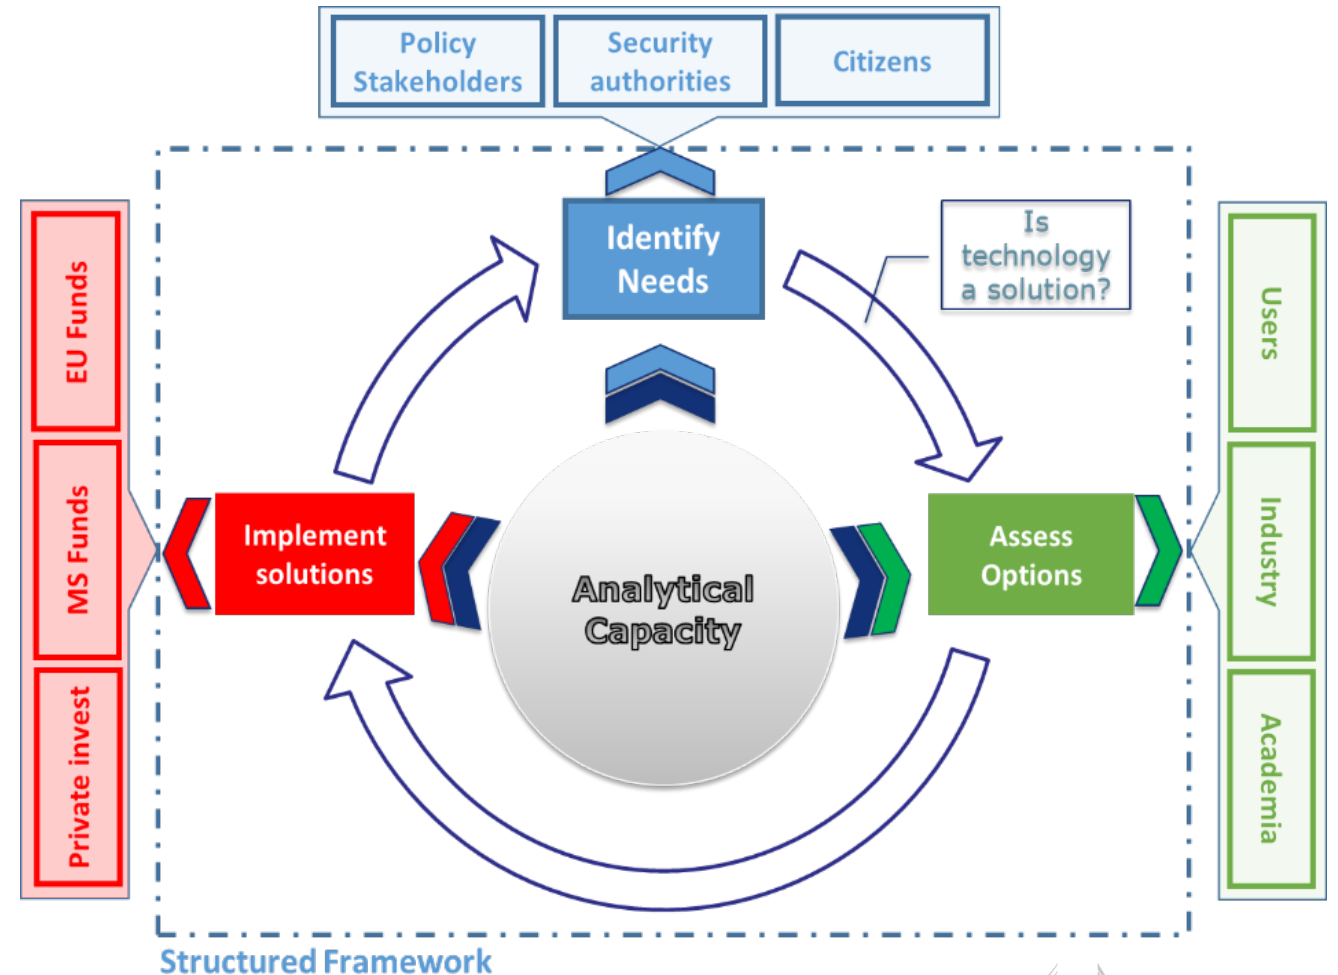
Policy Stakeholders

Security authorities

Citizens

Identify Needs

Is technology a solution?

EU Funds

MS Funds

Private invest

Implement solutions

Analytical Capacity

Assess Options

Users

Industry

Academia

Structured Framework